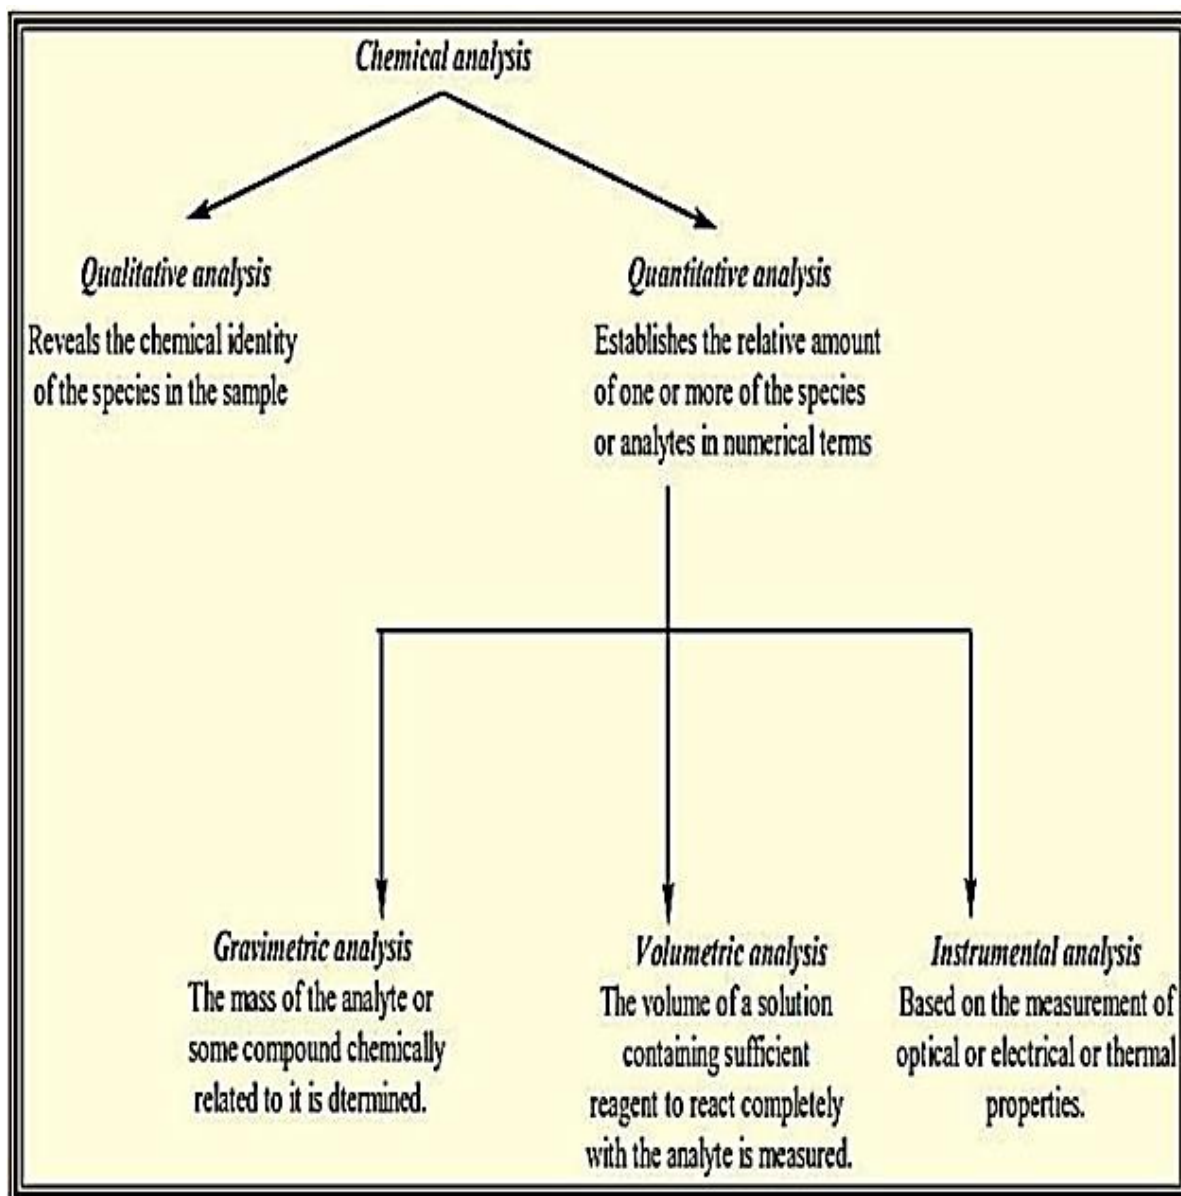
Chemical analysis

Qualitative analysis
Reveals the chemical identity of the species in the sample

Quantitative analysis
Establishes the relative amount of one or more of the species or analytes in numerical terms

Gravimetric analysis
The mass of the analyte or some compound chemically related to it is dtermined.

Volumetric analysis
The volume of a solution containing sufficient reagent to react completely with the analyte is measured.

Instrumental analysis
Based on the measurement of optical or electrical or thermal properties.